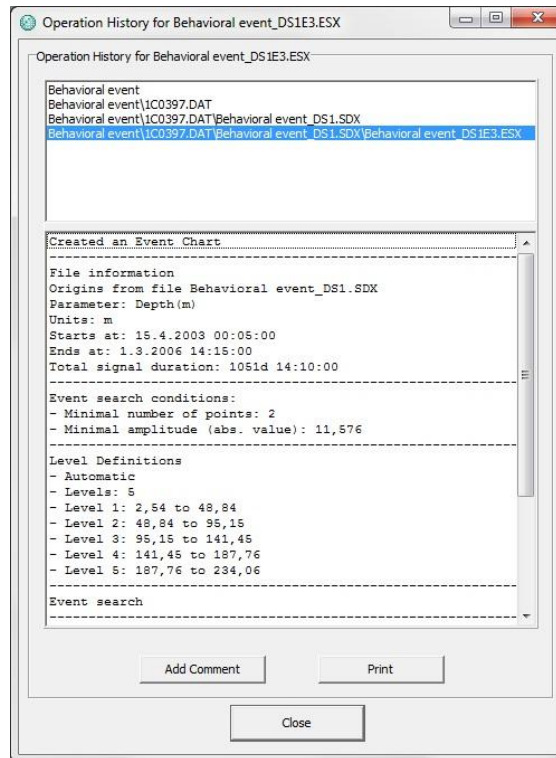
Operation History for Behavioral event_DS1E3.ESX

Operation History for Behavioral event_DS1E3.ESX

Behavioral event
Behavioral event\1C0397.DAT
Behavioral event\1C0397.DAT\Behavioral event_DS1.SDX
Behavioral event\1C0397.DAT\Behavioral event_DS1.SDX\Behavioral event_DS1E3.ESX

Created an Event Chart
------------------------------------------------
File information
Origins from file Behavioral event_DS1.SDX
Parameter: Depth(m)
Units: m
Starts at: 15.4.2003 00:05:00
Ends at: 1.3.2006 14:15:00
Total signal duration: 1051d 14:10:00
------------------------------------------------
Event search conditions:
- Minimal number of points: 2
- Minimal amplitude (abs. value): 11,576
------------------------------------------------
Level Definitions
- Automatic
- Levels: 5
- Level 1: 2,54 to 48,84
- Level 2: 48,84 to 95,15
- Level 3: 95,15 to 141,45
- Level 4: 141,45 to 187,76
- Level 5: 187,76 to 234,06
------------------------------------------------
Event search
------------------------------------------------

Add Comment

Print

Close